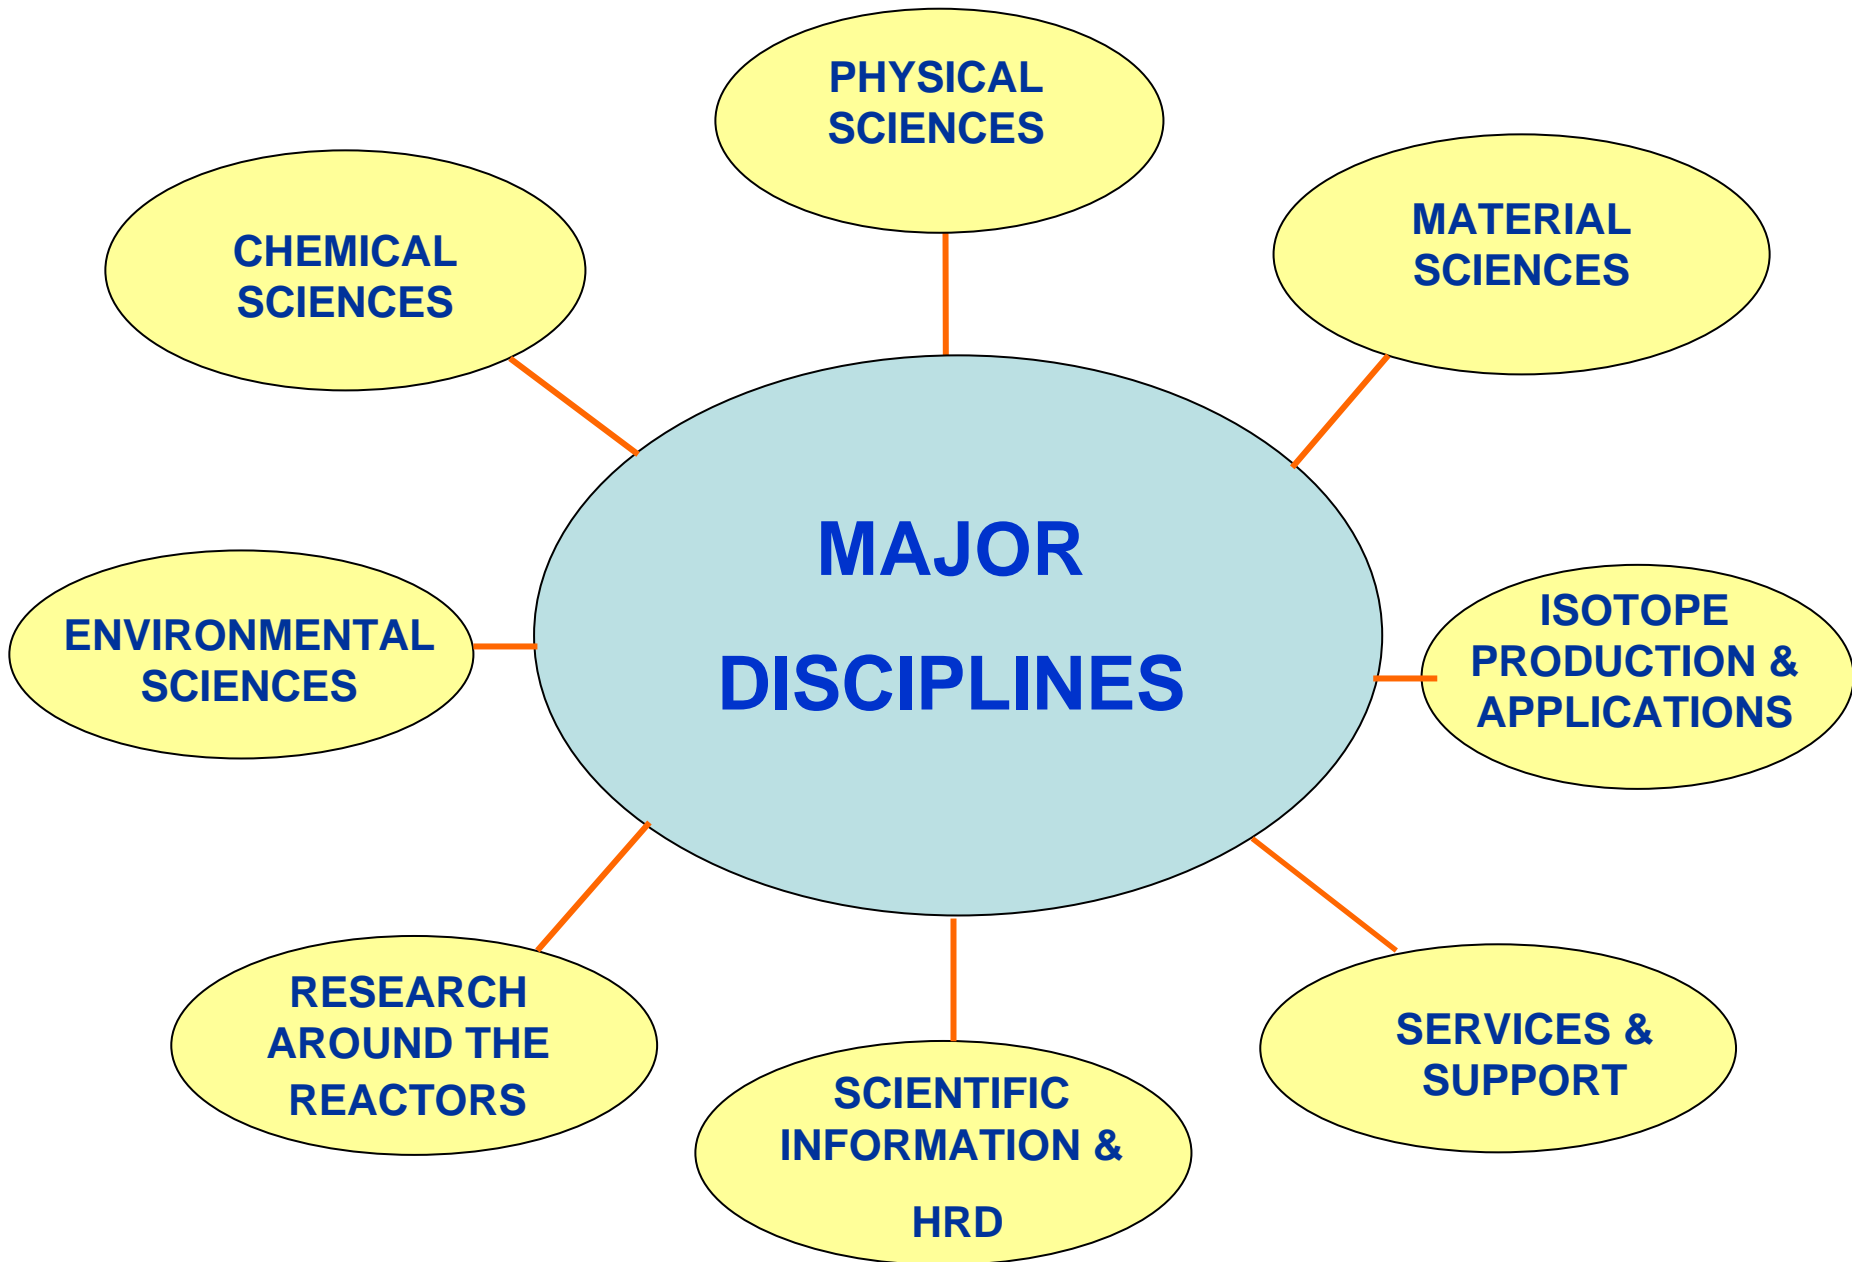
PHYSICAL SCIENCES

CHEMICAL SCIENCES

MATERIAL SCIENCES

MAJOR DISCIPLINES

ENVIRONMENTAL SCIENCES

ISOTOPE PRODUCTION & APPLICATIONS

RESEARCH AROUND THE REACTORS

SCIENTIFIC INFORMATION & HRD

SERVICES & SUPPORT